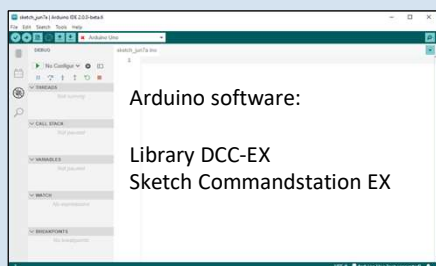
sketch_jun7a | Arduino IDE 2.0.0-beta.6
File Edit Sketch Tools Help
Arduino Uno
DEBUG
No Configur
THREADS
Not running
CALL STACK
Not paused
VARIABLES
Not paused
WATCH
No expressions
BREAKPOINTS
No breakpoints
sketch_jun7a.ino
1

Arduino software:

Library DCC-EX
Sketch Commandstation EX